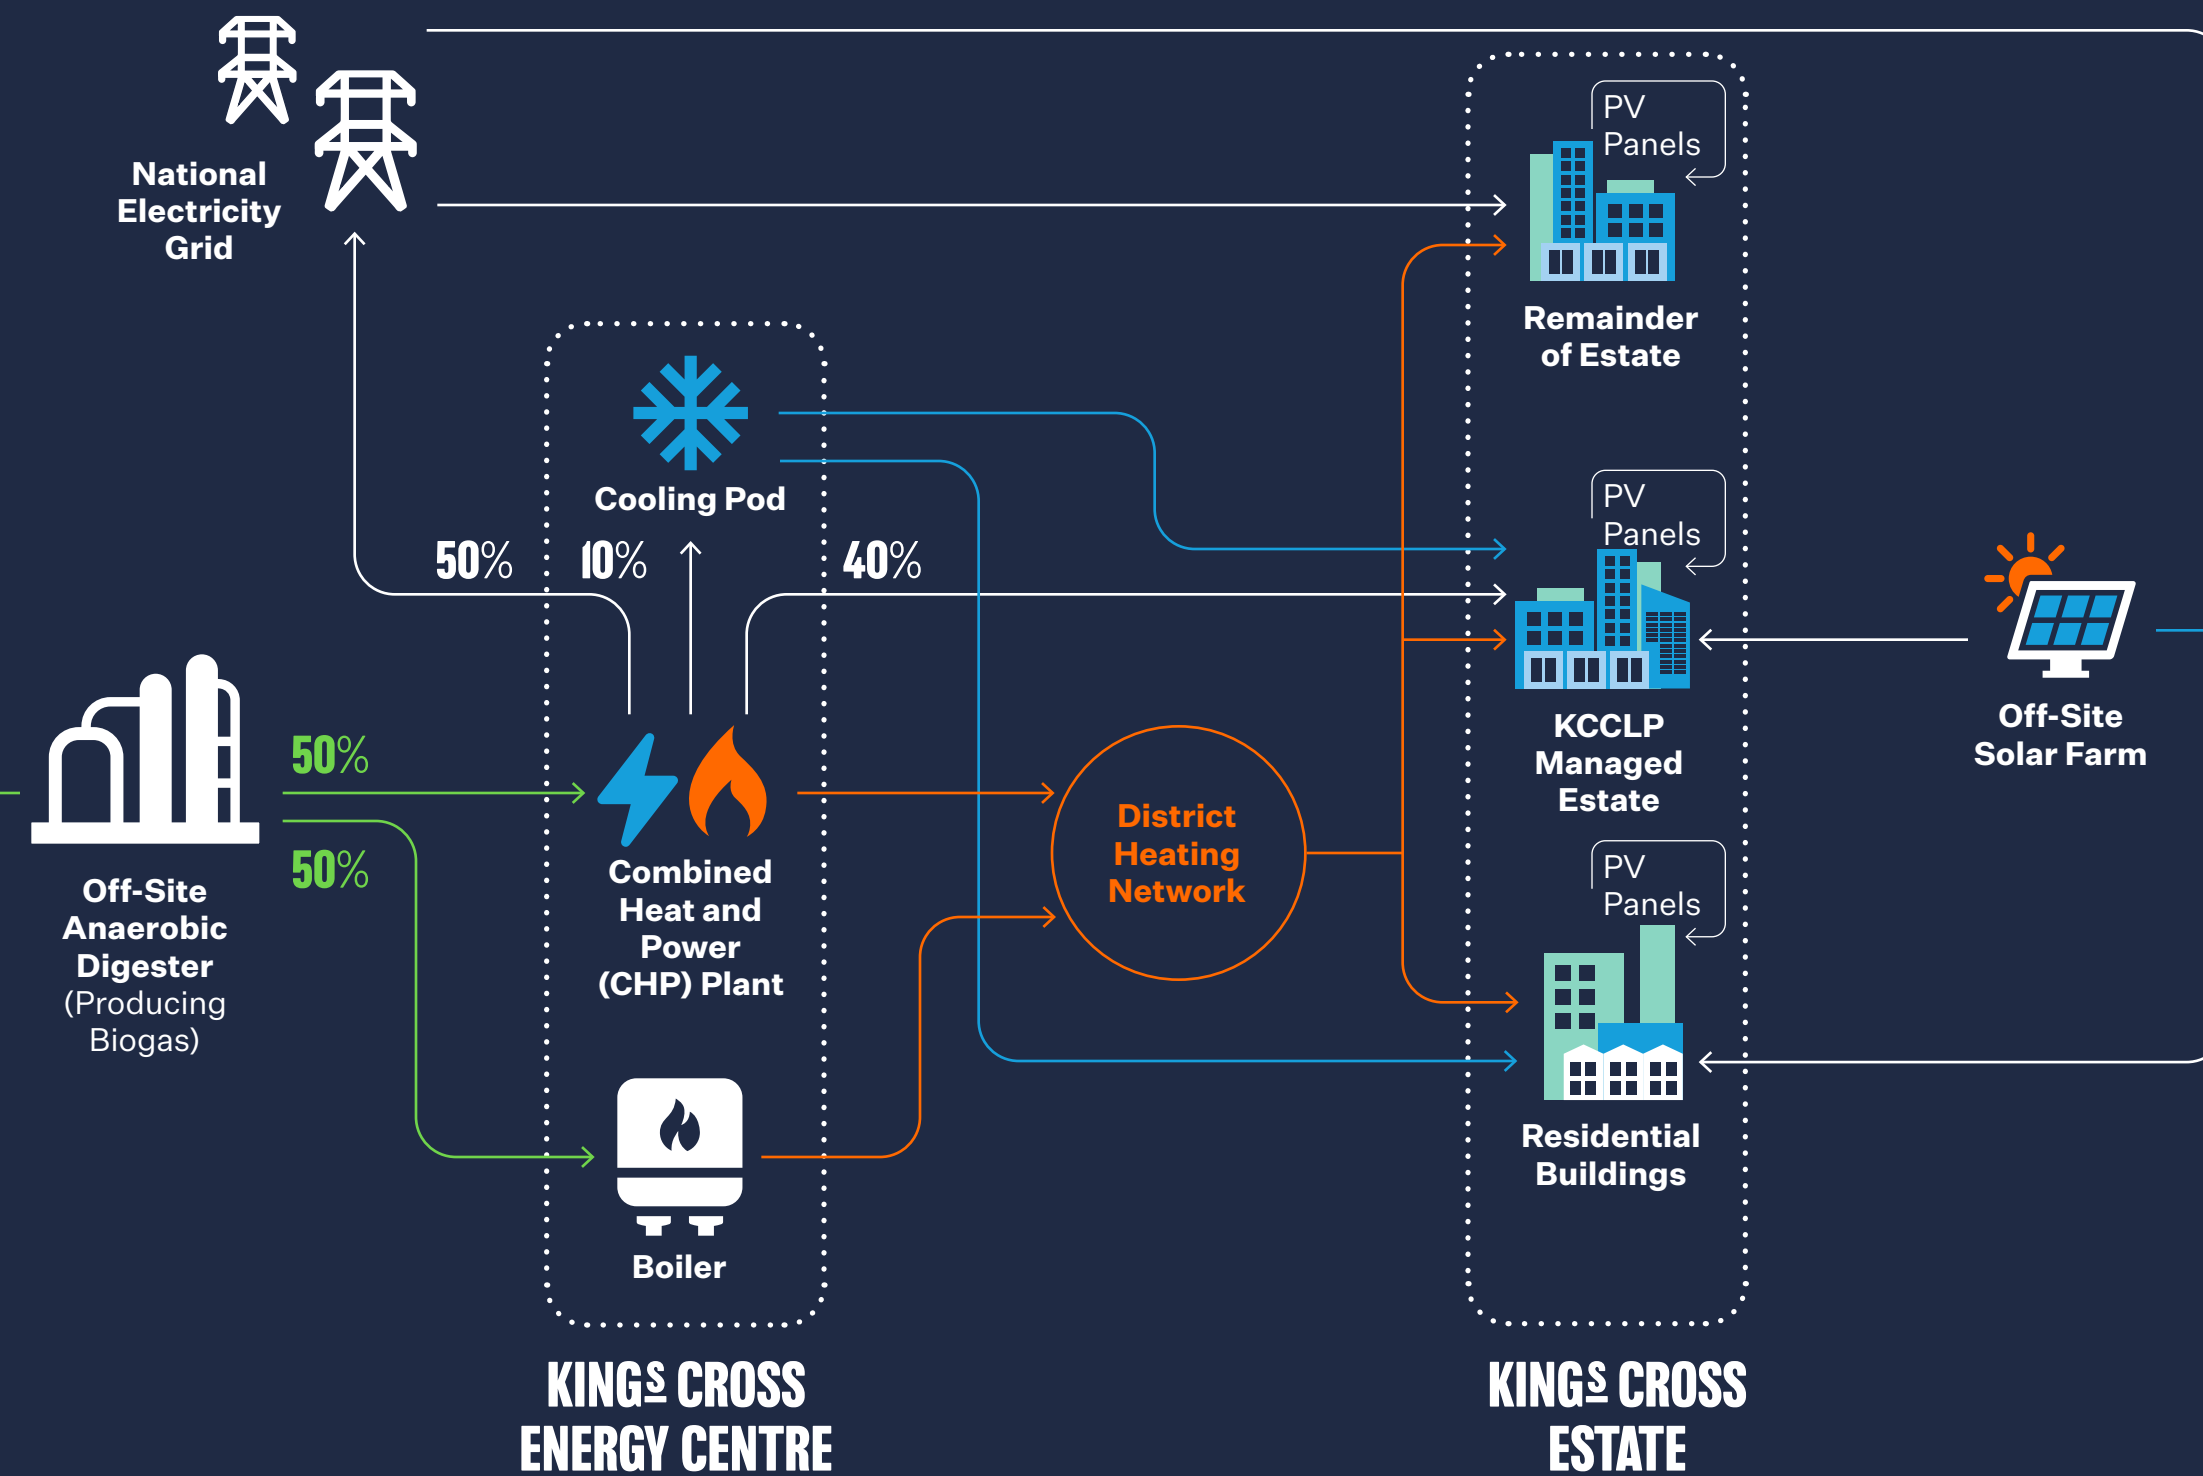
National Electricity Grid

PV Panels

Remainder of Estate

Cooling Pod

50%

10%

40%

PV Panels

KCCLP Managed Estate

Off-Site Solar Farm

50%

50%

Off-Site Anaerobic Digester (Producing Biogas)

Combined Heat and Power (CHP) Plant

District Heating Network

PV Panels

Residential Buildings

Boiler

KINGS CROSS ENERGY CENTRE

KINGS CROSS ESTATE